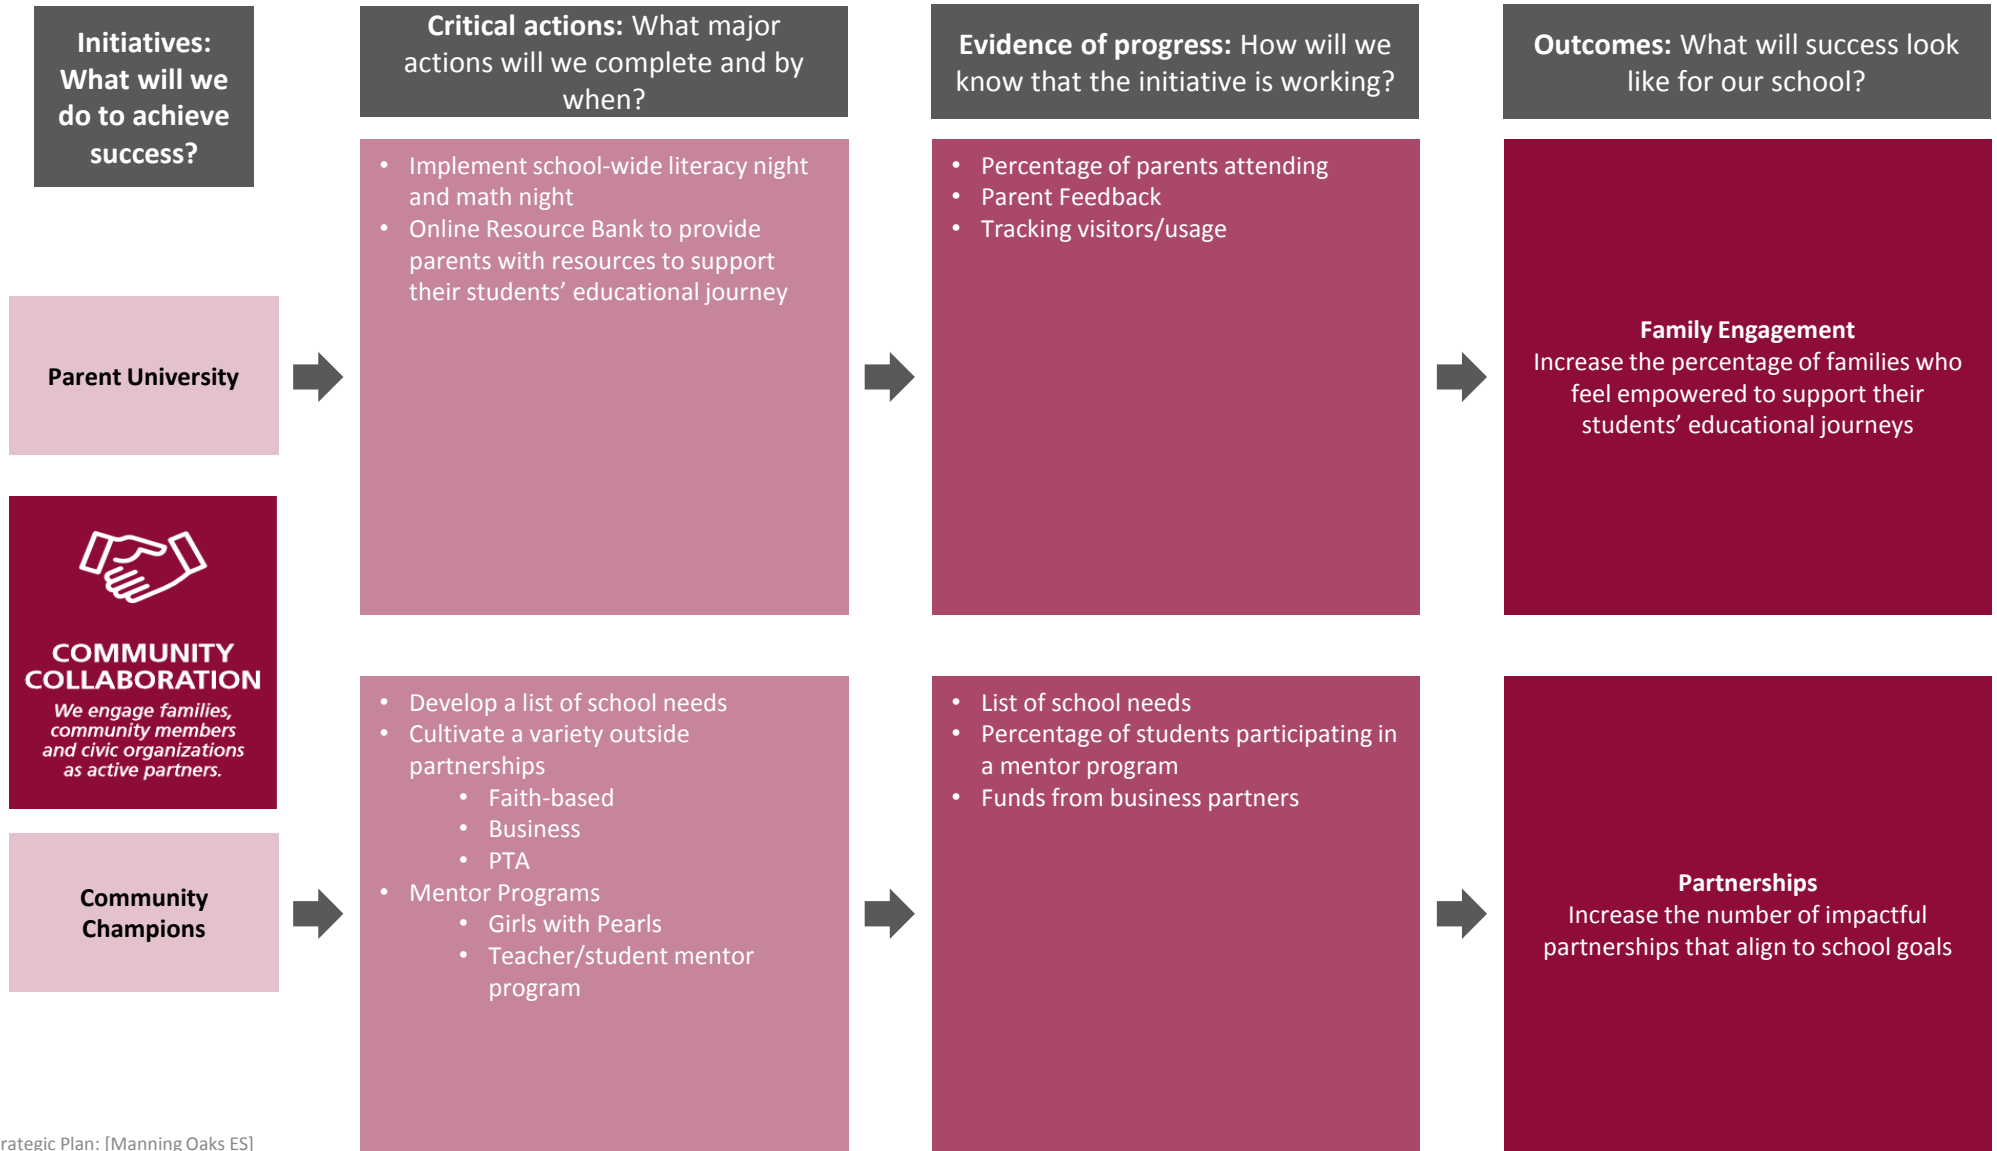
**Initiatives:** What will we do to achieve success?

**Critical actions:** What major actions will we complete and by when?

**Evidence of progress:** How will we know that the initiative is working?

**Outcomes:** What will success look like for our school?

Parent University

- Implement school-wide literacy night and math night
- Online Resource Bank to provide parents with resources to support their students' educational journey

- Percentage of parents attending
- Parent Feedback
- Tracking visitors/usage

**Family Engagement**
Increase the percentage of families who feel empowered to support their students' educational journeys

COMMUNITY COLLABORATION
We engage families, community members and civic organizations as active partners.

Community Champions

- Develop a list of school needs
- Cultivate a variety outside partnerships
  - Faith-based
  - Business
  - PTA
- Mentor Programs
  - Girls with Pearls
  - Teacher/student mentor program

- List of school needs
- Percentage of students participating in a mentor program
- Funds from business partners

**Partnerships**
Increase the number of impactful partnerships that align to school goals

rategic Plan: [Manning Oaks ES]